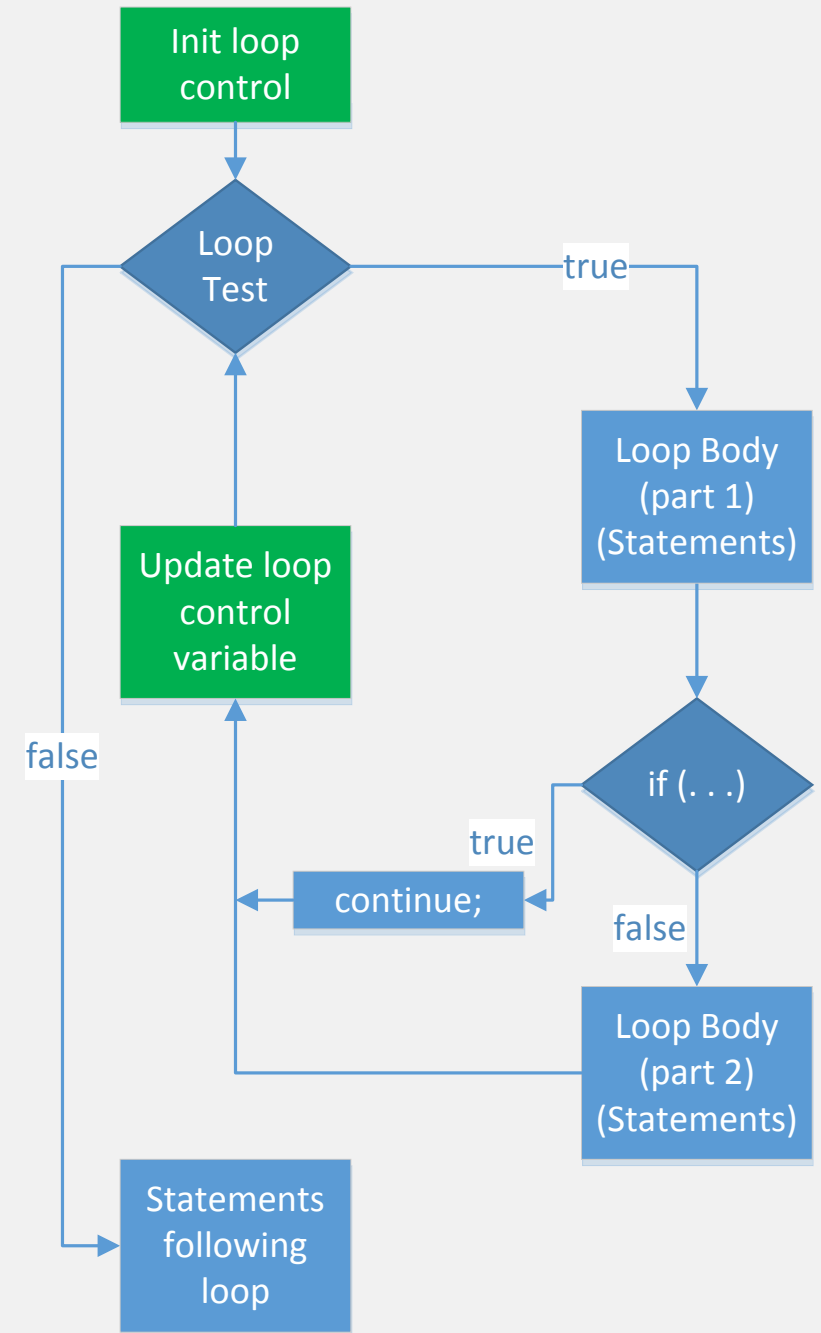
Init loop control

Loop Test

true

Loop Body (part 1) (Statements)

Update loop control variable

false

if (. . .)

true

continue;

false

Loop Body (part 2) (Statements)

Statements following loop